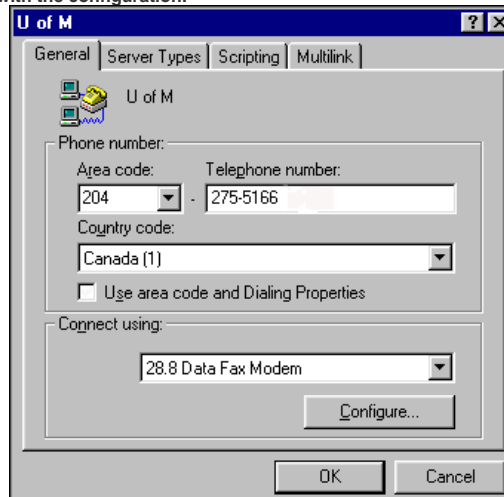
U of M

General | Server Types | Scripting | Multilink

U of M

Phone number:

Area code: 204

Telephone number: 275-5166

Country code: Canada (1)

Use area code and Dialing Properties

Connect using:

28.8 Data Fax Modem

Configure...

OK Cancel